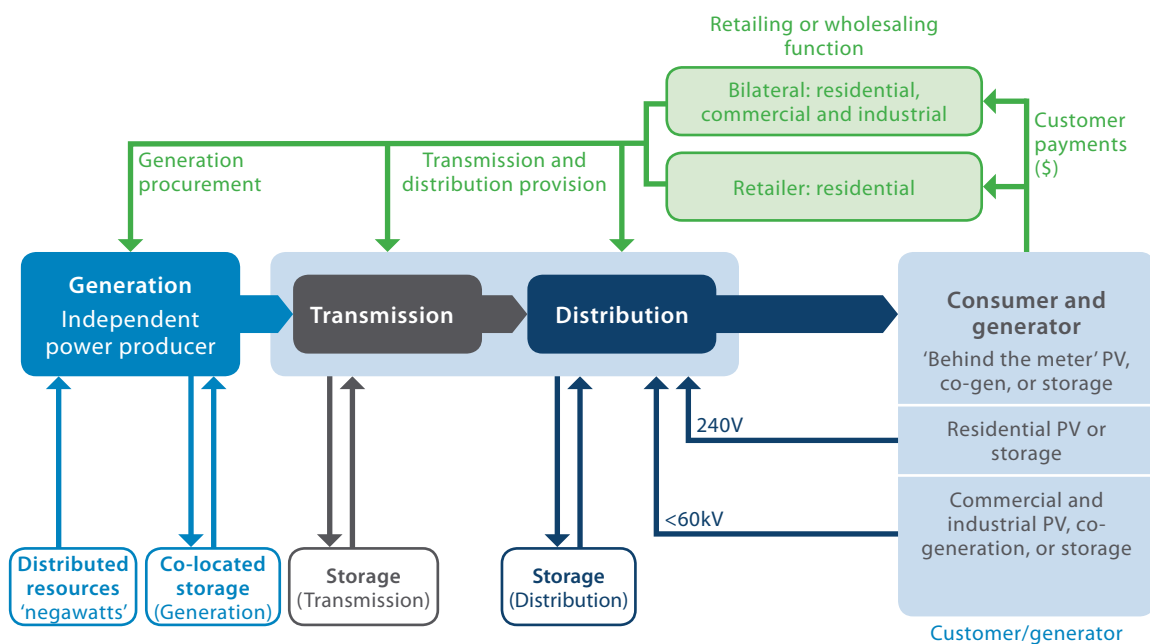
Retailing or wholesaling function

Bilateral: residential, commercial and industrial

Customer payments ($)

Generation procurement

Transmission and distribution provision

Retailer: residential

Generation
Independent power producer

Transmission

Distribution

Consumer and generator
'Behind the meter' PV, co-gen, or storage

240V

Residential PV or storage

<60kV

Commercial and industrial PV, co-generation, or storage

Distributed resources 'negawatts'

Co-located storage (Generation)

Storage (Transmission)

Storage (Distribution)

Customer/generator